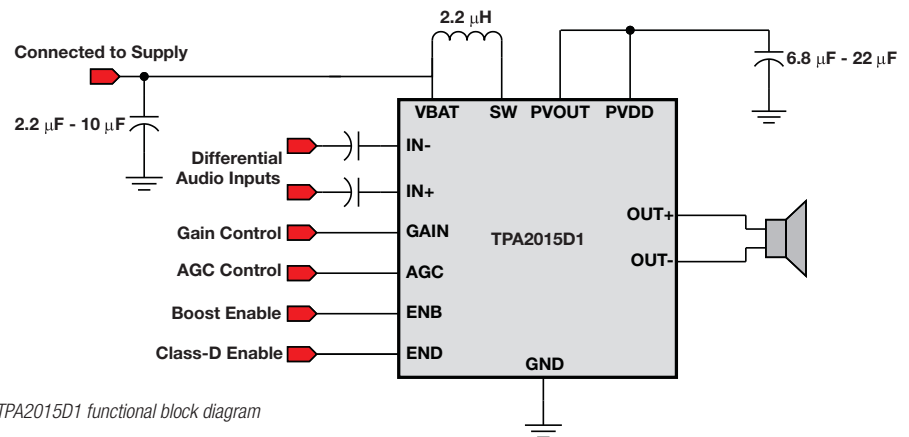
2.2 μH

Connected to Supply

6.8 μF - 22 μF

VBAT SW PVOUT PVDD

2.2 μF - 10 μF

IN-

Differential Audio Inputs

IN+

OUT+

Gain Control

GAIN

TPA2015D1

OUT-

AGC Control

AGC

Boost Enable

ENB

Class-D Enable

END

GND

TPA2015D1 functional block diagram